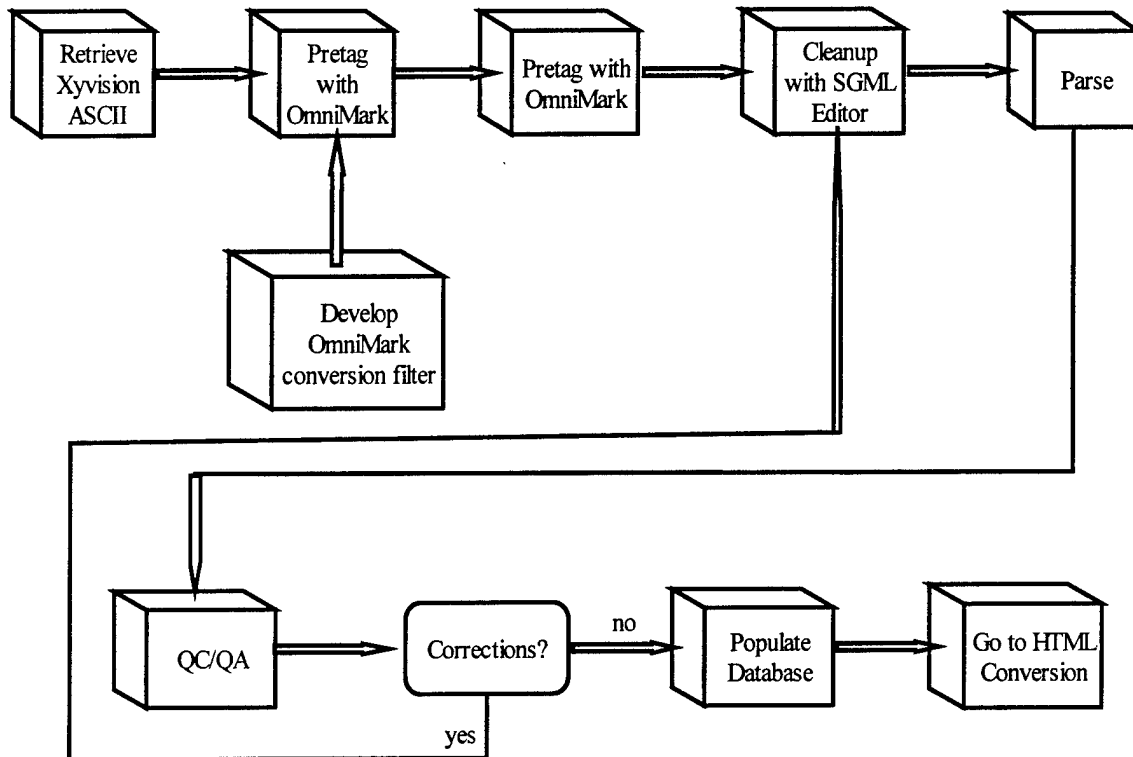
Retrieve Xyvision ASCII

Pretag with OmniMark

Pretag with OmniMark

Cleanup with SGML Editor

Parse

Develop OmniMark conversion filter

QC/QA

Corrections?

no

yes

Populate Database

Go to HTML Conversion